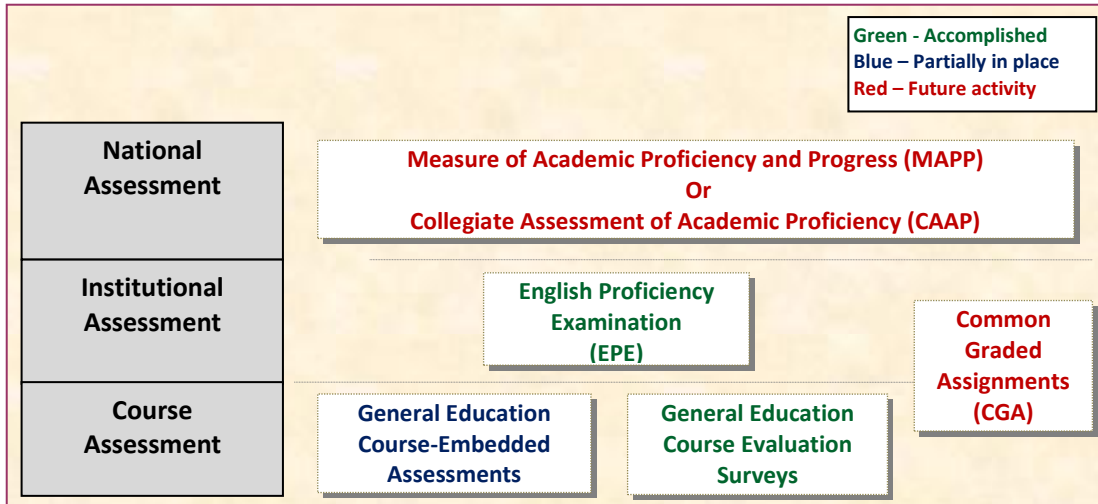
Green - Accomplished
Blue – Partially in place
Red – Future activity

National Assessment

Measure of Academic Proficiency and Progress (MAPP)
Or
Collegiate Assessment of Academic Proficiency (CAAP)

Institutional Assessment

English Proficiency Examination (EPE)

Common Graded Assignments (CGA)

Course Assessment

General Education Course-Embedded Assessments

General Education Course Evaluation Surveys